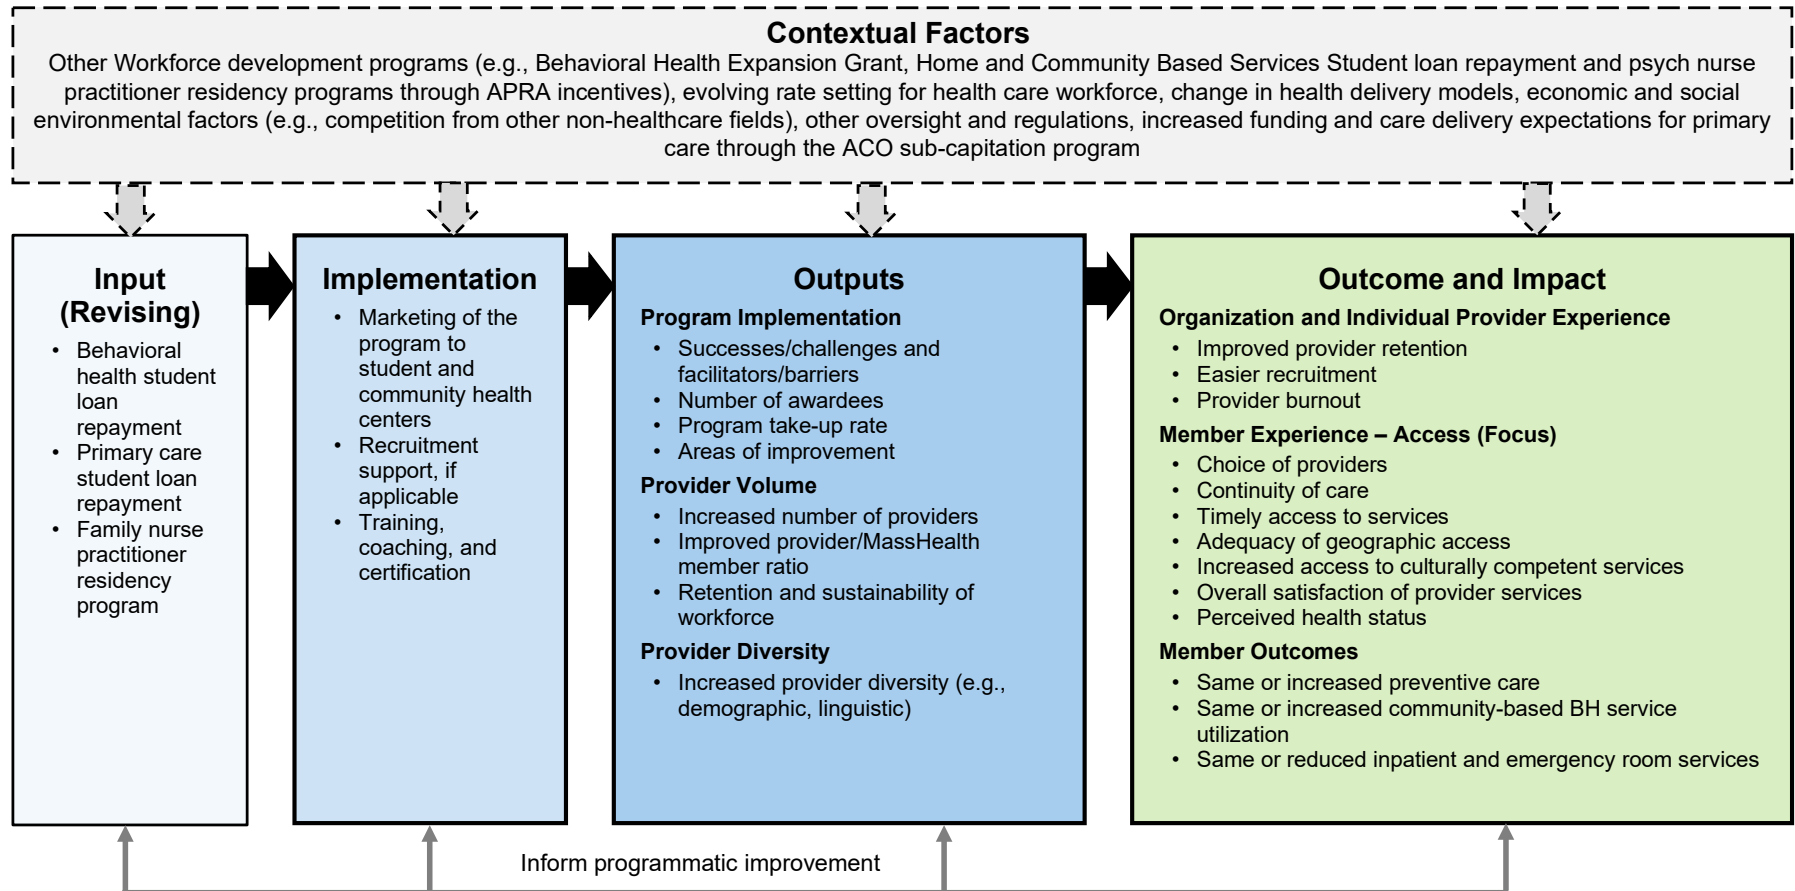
**Contextual Factors**

Other Workforce development programs (e.g., Behavioral Health Expansion Grant, Home and Community Based Services Student loan repayment and psych nurse practitioner residency programs through APRA incentives), evolving rate setting for health care workforce, change in health delivery models, economic and social environmental factors (e.g., competition from other non-healthcare fields), other oversight and regulations, increased funding and care delivery expectations for primary care through the ACO sub-capitation program

**Input (Revising)**

- Behavioral health student loan repayment
- Primary care student loan repayment
- Family nurse practitioner residency program

**Implementation**

- Marketing of the program to student and community health centers
- Recruitment support, if applicable
- Training, coaching, and certification

**Outputs**

**Program Implementation**

- Successes/challenges and facilitators/barriers
- Number of awardees
- Program take-up rate
- Areas of improvement

**Provider Volume**

- Increased number of providers
- Improved provider/MassHealth member ratio
- Retention and sustainability of workforce

**Provider Diversity**

- Increased provider diversity (e.g., demographic, linguistic)

**Outcome and Impact**

**Organization and Individual Provider Experience**

- Improved provider retention
- Easier recruitment
- Provider burnout

**Member Experience – Access (Focus)**

- Choice of providers
- Continuity of care
- Timely access to services
- Adequacy of geographic access
- Increased access to culturally competent services
- Overall satisfaction of provider services
- Perceived health status

**Member Outcomes**

- Same or increased preventive care
- Same or increased community-based BH service utilization
- Same or reduced inpatient and emergency room services

Inform programmatic improvement